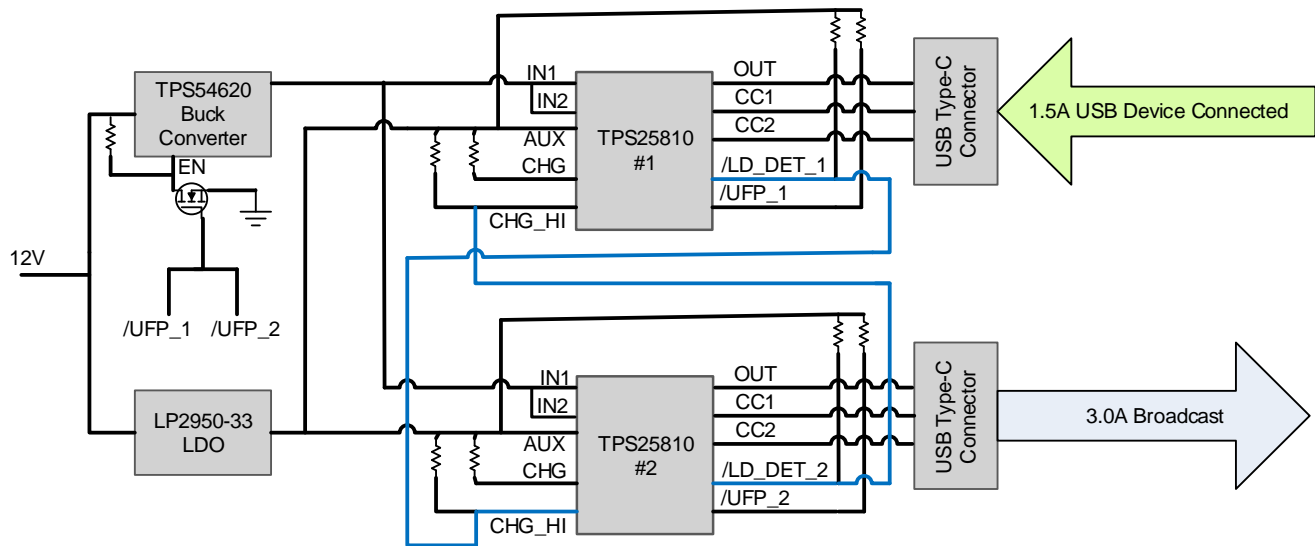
TPS54620
Buck
Converter

EN

12V

/UFP_1 /UFP_2

LP2950-33
LDO

IN1
IN2
AUX
CHG
CHG_HI

TPS25810
#1

OUT
CC1
CC2
/LD_DET_1
/UFP_1

USB Type-C
Connector

1.5A USB Device Connected

IN1
IN2
AUX
CHG
CHG_HI

TPS25810
#2

OUT
CC1
CC2
/LD_DET_2
/UFP_2

USB Type-C
Connector

3.0A Broadcast